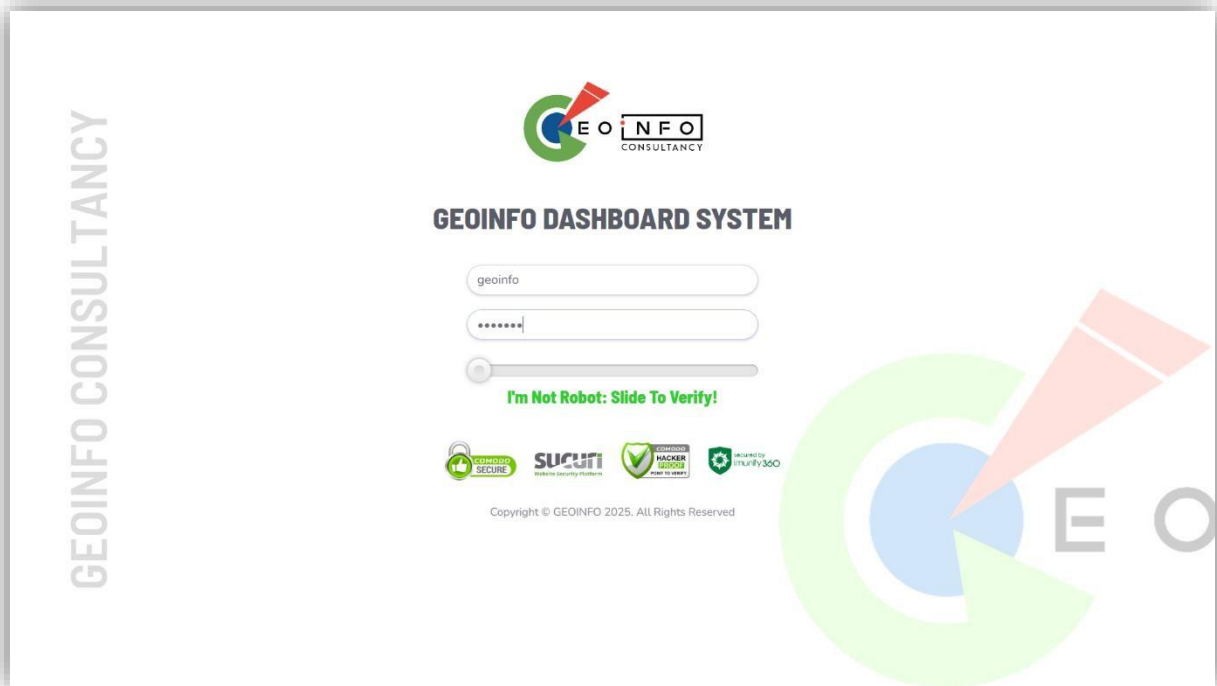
GEOINFO CONSULTANCY

GEOINFO
CONSULTANCY

GEOINFO DASHBOARD SYSTEM

geoinfo

•••••••

I'm Not Robot: Slide To Verify!

COMODO SECURE

sucuri
Website Security Platform

COMODO HACKER PROOF
POINT TO VERIFY

secured by imunify360

Copyright © GEOINFO 2025. All Rights Reserved

E O